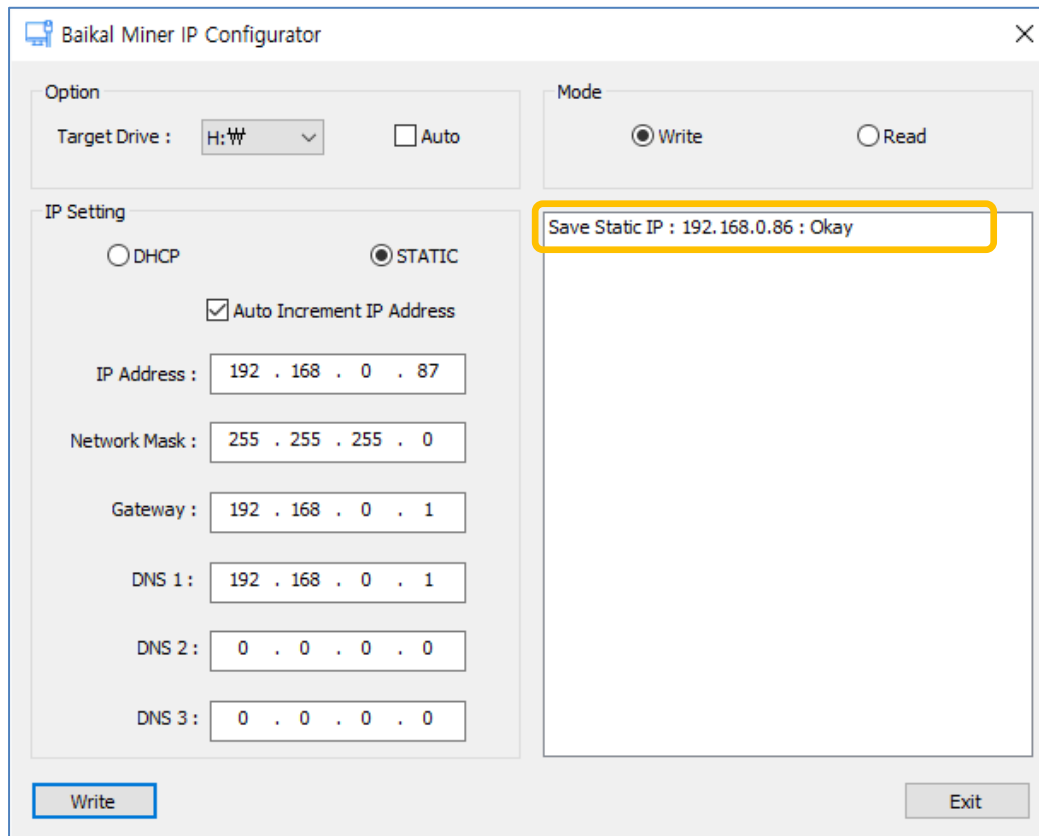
Baikal Miner IP Configurator

Option

Target Drive : H:₩

Auto

Mode

Write

Read

IP Setting

DHCP

STATIC

Auto Increment IP Address

IP Address : 192 . 168 . 0 . 87

Network Mask : 255 . 255 . 255 . 0

Gateway : 192 . 168 . 0 . 1

DNS 1 : 192 . 168 . 0 . 1

DNS 2 : 0 . 0 . 0 . 0

DNS 3 : 0 . 0 . 0 . 0

Save Static IP : 192.168.0.86 : Okay

Write

Exit